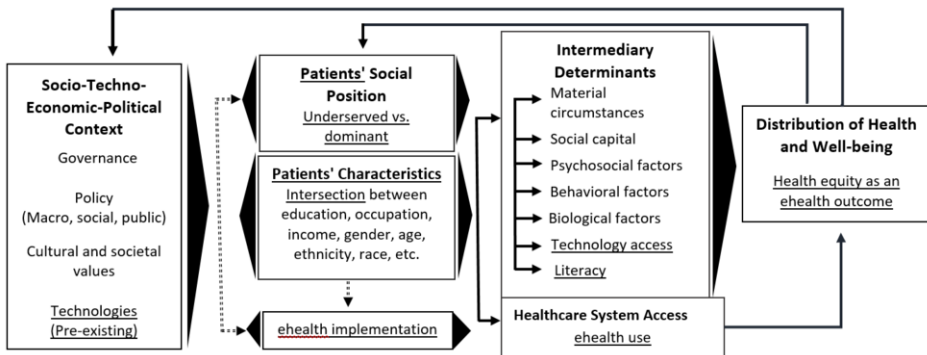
Socio-Techno-Economic-Political Context

Governance

Policy (Macro, social, public)

Cultural and societal values

Technologies (Pre-existing)

Patients' Social Position

Underserved vs. dominant

Patients' Characteristics

Intersection between education, occupation, income, gender, age, ethnicity, race, etc.

ehealth implementation

Intermediary Determinants

Material circumstances

Social capital

Psychosocial factors

Behavioral factors

Biological factors

Technology access

Literacy

Healthcare System Access

ehealth use

Distribution of Health and Well-being

Health equity as an ehealth outcome